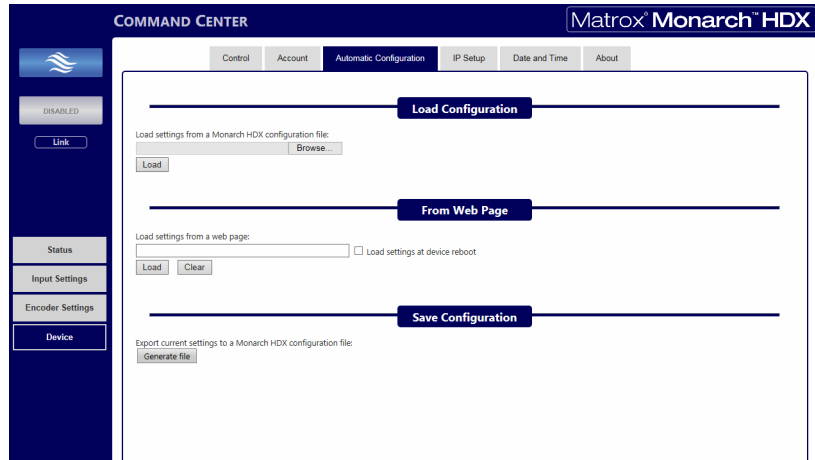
COMMAND CENTER

Matrox® Monarch™ HDX

DISABLED

Link

Status

Input Settings

Encoder Settings

Device

Control | Account | Automatic Configuration | IP Setup | Date and Time | About

Load Configuration

Load settings from a Monarch HDX configuration file:

Browse...

Load

From Web Page

Load settings from a web page:

Load settings at device reboot

Load  Clear

Save Configuration

Export current settings to a Monarch HDX configuration file:

Generate file